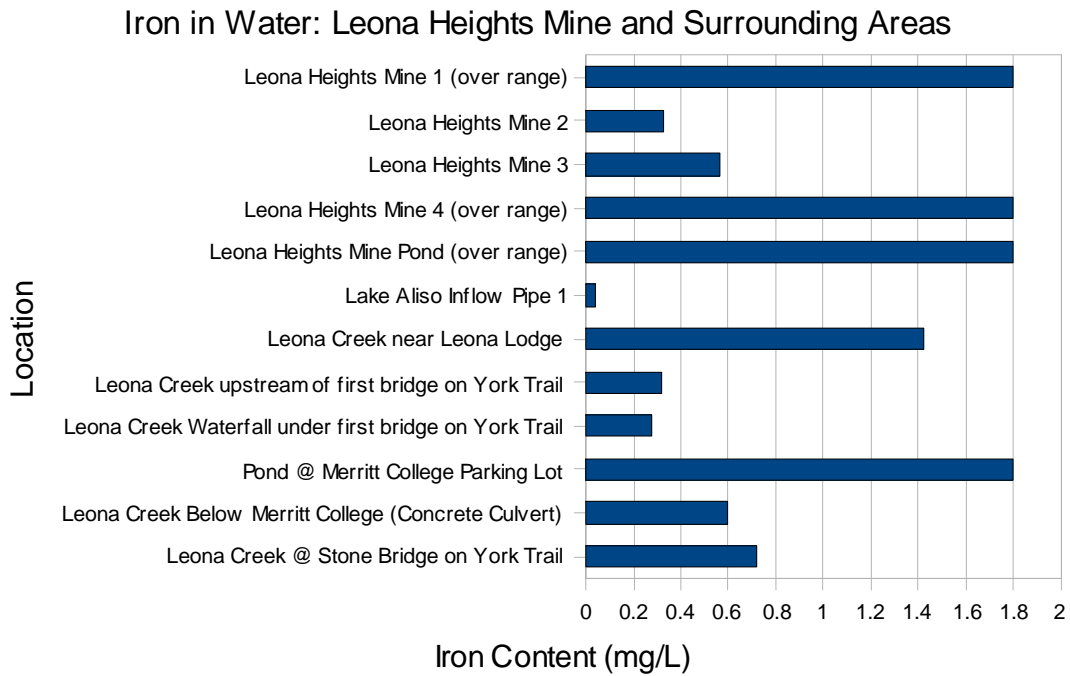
Iron in Water: Leona Heights Mine and Surrounding Areas

Location

Leona Heights Mine 1 (over range)
Leona Heights Mine 2
Leona Heights Mine 3
Leona Heights Mine 4 (over range)
Leona Heights Mine Pond (over range)
Lake Aliso Inflow Pipe 1
Leona Creek near Leona Lodge
Leona Creek upstream of first bridge on York Trail
Leona Creek Waterfall under first bridge on York Trail
Pond @ Merritt College Parking Lot
Leona Creek Below Merritt College (Concrete Culvert)
Leona Creek @ Stone Bridge on York Trail

0 0.2 0.4 0.6 0.8 1 1.2 1.4 1.6 1.8 2

Iron Content (mg/L)